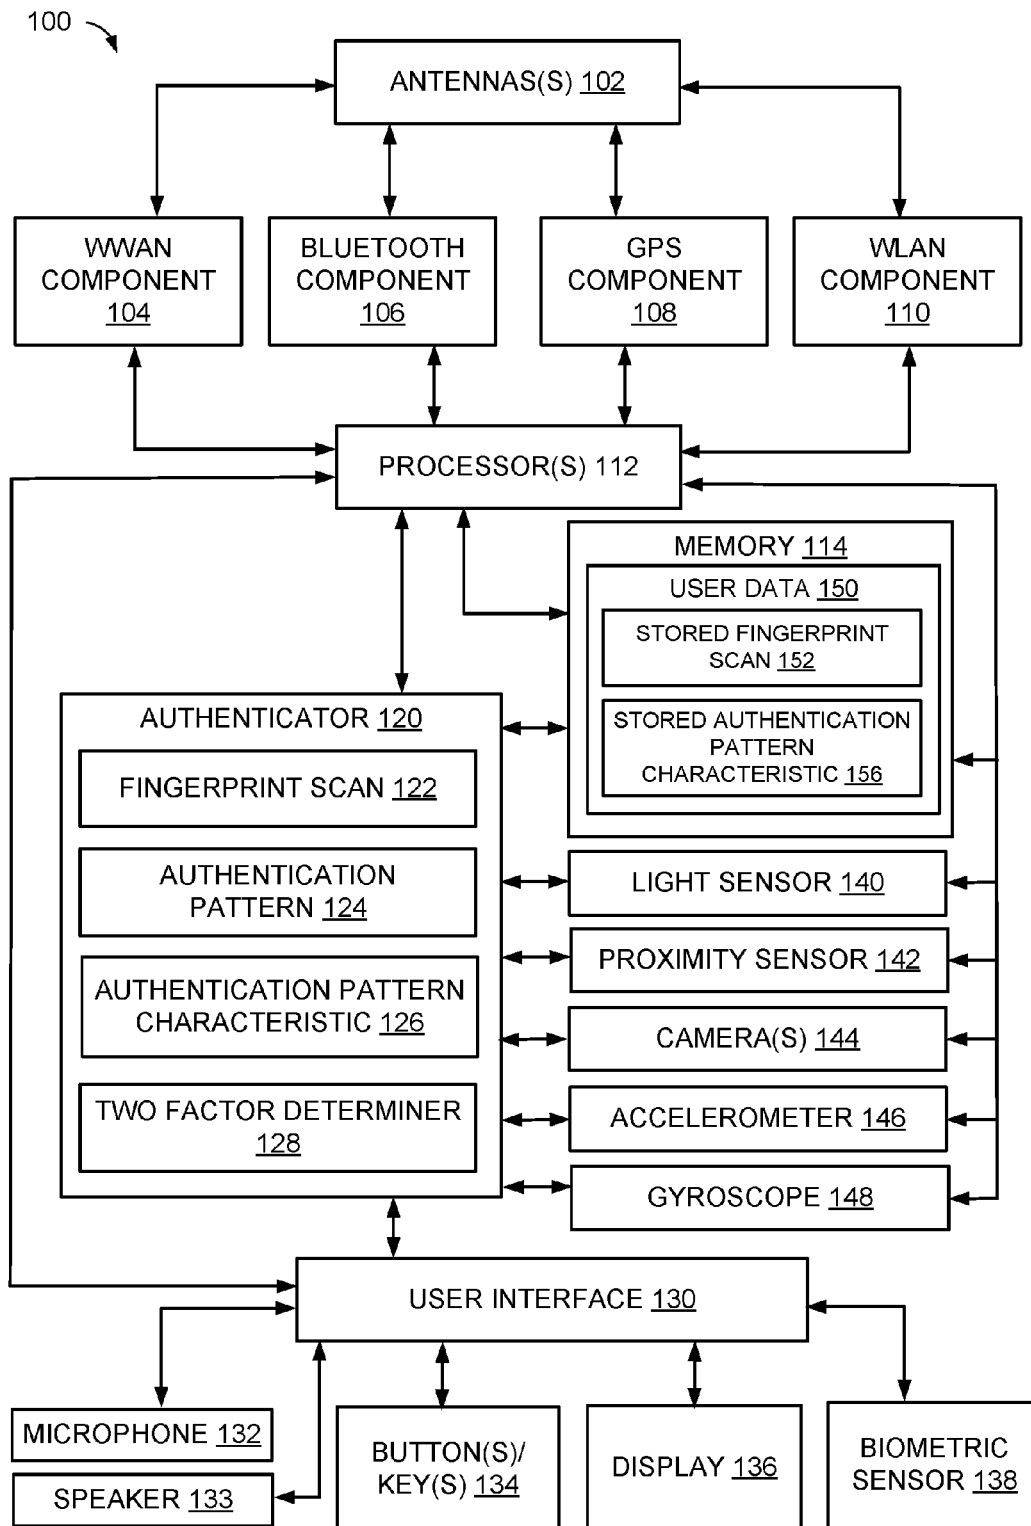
100

ANTENNAS(S) 102

WWAN COMPONENT 104

BLUETOOTH COMPONENT 106

GPS COMPONENT 108

WLAN COMPONENT 110

PROCESSOR(S) 112

MEMORY 114

USER DATA 150

STORED FINGERPRINT SCAN 152

STORED AUTHENTICATION PATTERN CHARACTERISTIC 156

AUTHENTICATOR 120

FINGERPRINT SCAN 122

AUTHENTICATION PATTERN 124

AUTHENTICATION PATTERN CHARACTERISTIC 126

TWO FACTOR DETERMINER 128

LIGHT SENSOR 140

PROXIMITY SENSOR 142

CAMERA(S) 144

ACCELEROMETER 146

GYROSCOPE 148

USER INTERFACE 130

MICROPHONE 132

SPEAKER 133

BUTTON(S)/ KEY(S) 134

DISPLAY 136

BIOMETRIC SENSOR 138